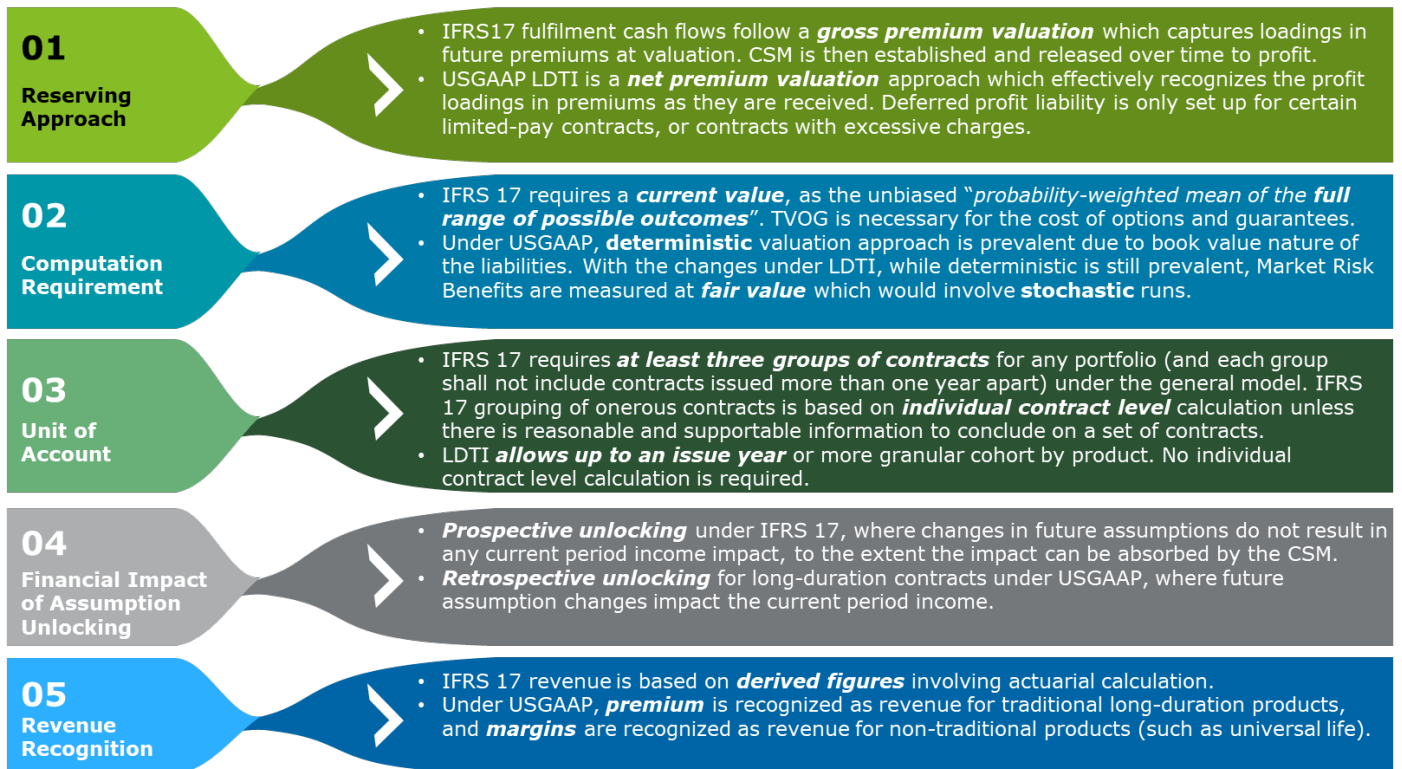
01
Reserving Approach

• IFRS17 fulfilment cash flows follow a ***gross premium valuation*** which captures loadings in future premiums at valuation. CSM is then established and released over time to profit.
• USGAAP LDTI is a ***net premium valuation*** approach which effectively recognizes the profit loadings in premiums as they are received. Deferred profit liability is only set up for certain limited-pay contracts, or contracts with excessive charges.

02
Computation Requirement

• IFRS 17 requires a ***current value***, as the unbiased "*probability-weighted mean of the* ***full range of possible outcomes***". TVOG is necessary for the cost of options and guarantees.
• Under USGAAP, **deterministic** valuation approach is prevalent due to book value nature of the liabilities. With the changes under LDTI, while deterministic is still prevalent, Market Risk Benefits are measured at ***fair value*** which would involve **stochastic** runs.

03
Unit of Account

• IFRS 17 requires ***at least three groups of contracts*** for any portfolio (and each group shall not include contracts issued more than one year apart) under the general model. IFRS 17 grouping of onerous contracts is based on ***individual contract level*** calculation unless there is reasonable and supportable information to conclude on a set of contracts.
• LDTI ***allows up to an issue year*** or more granular cohort by product. No individual contract level calculation is required.

04
Financial Impact of Assumption Unlocking

• ***Prospective unlocking*** under IFRS 17, where changes in future assumptions do not result in any current period income impact, to the extent the impact can be absorbed by the CSM.
• ***Retrospective unlocking*** for long-duration contracts under USGAAP, where future assumption changes impact the current period income.

05
Revenue Recognition

• IFRS 17 revenue is based on ***derived figures*** involving actuarial calculation.
• Under USGAAP, ***premium*** is recognized as revenue for traditional long-duration products, and ***margins*** are recognized as revenue for non-traditional products (such as universal life).